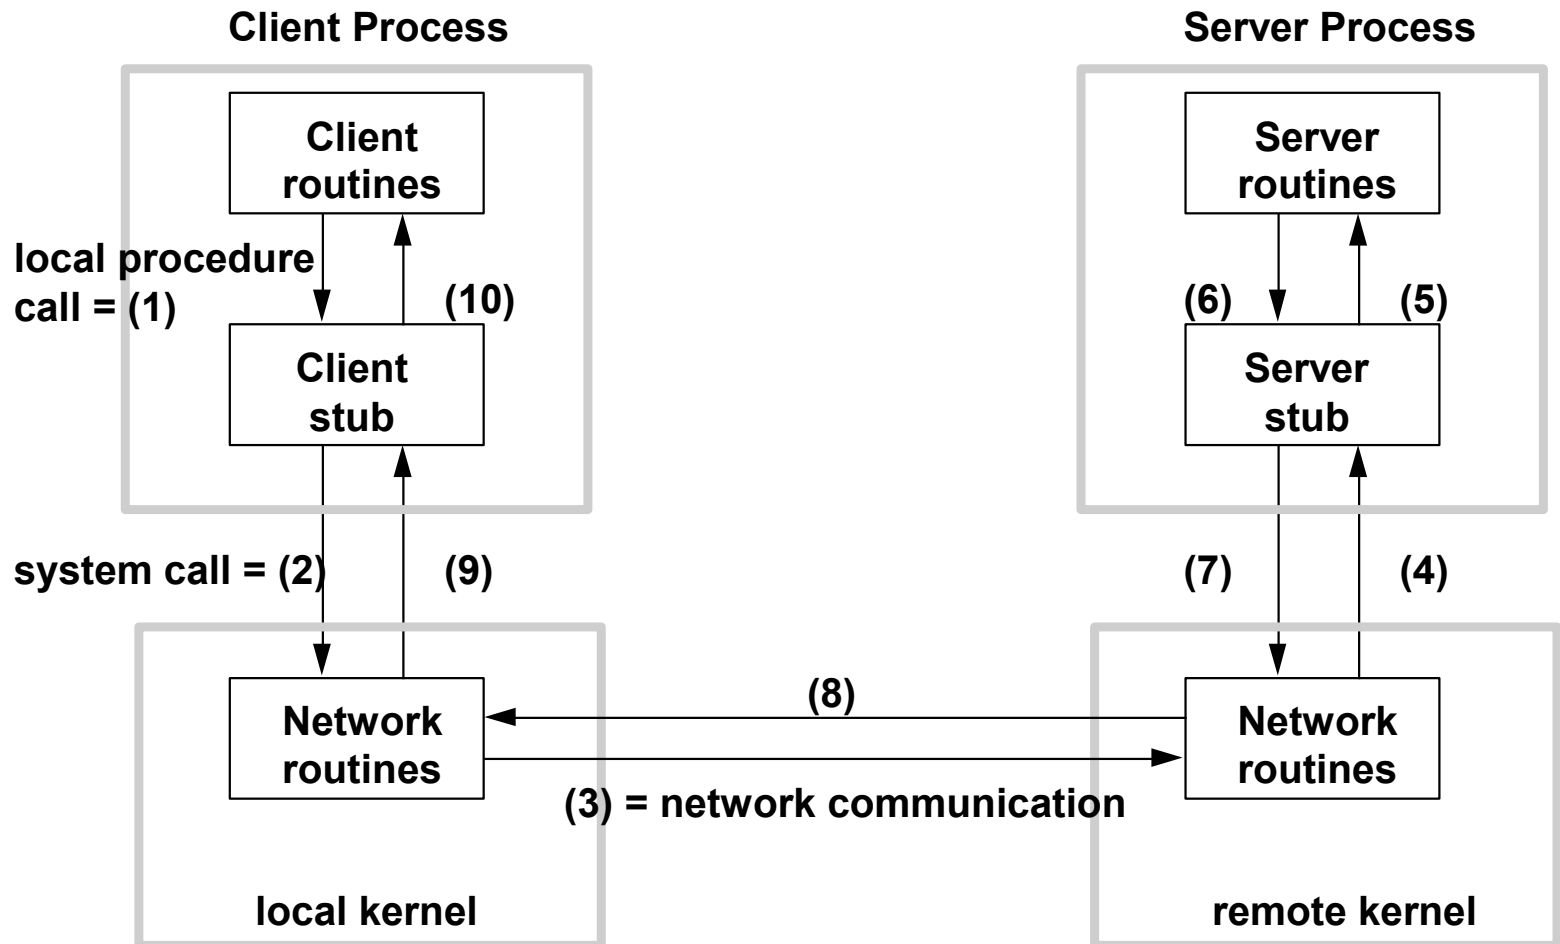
Client Process

Server Process

Client routines

local procedure call = (1)

(10)

Client stub

Server routines

(6)

(5)

Server stub

system call = (2)

(9)

(7)

(4)

Network routines

(8)

(3) = network communication

Network routines

local kernel

remote kernel